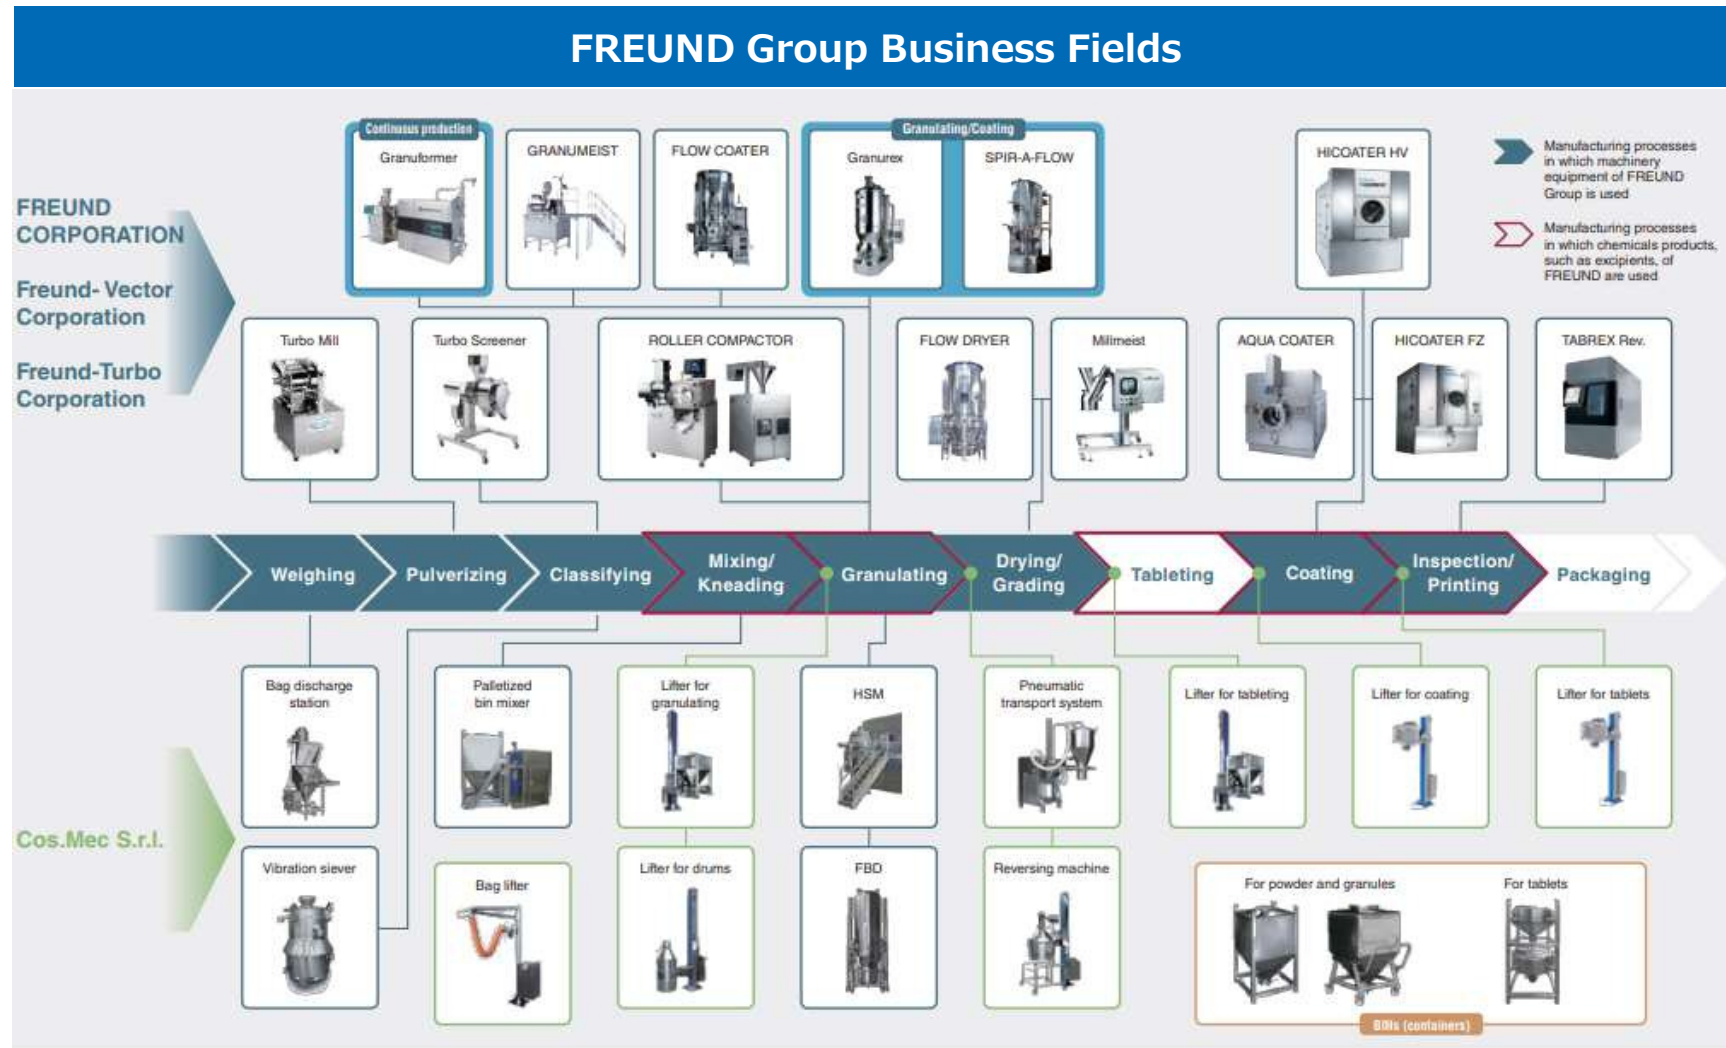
FREUND Group Business Fields

FREUND CORPORATION

Freund- Vector Corporation

Freund-Turbo Corporation

Continuous production

Granuformer

GRANUMEIST

FLOW COATER

Granulating/Coating

Granurex

SPIR-A-FLOW

HICOATER HV

Manufacturing processes in which machinery equipment of FREUND Group is used

Manufacturing processes in which chemicals products, such as excipients, of FREUND are used

Turbo Mill

Turbo Screener

ROLLER COMPACTOR

FLOW DRYER

Milimeist

AQUA COATER

HICOATER FZ

TABREX Rev.

Weighing

Pulverizing

Classifying

Mixing/ Kneading

Granulating

Drying/ Grading

Tableting

Coating

Inspection/ Printing

Packaging

Cos.Mec S.r.l.

Bag discharge station

Palletized bin mixer

Lifter for granulating

HSM

Pneumatic transport system

Lifter for tableting

Lifter for coating

Lifter for tablets

Vibration siever

Bag lifter

Lifter for drums

FBD

Reversing machine

For powder and granules

For tablets

BINs (containers)